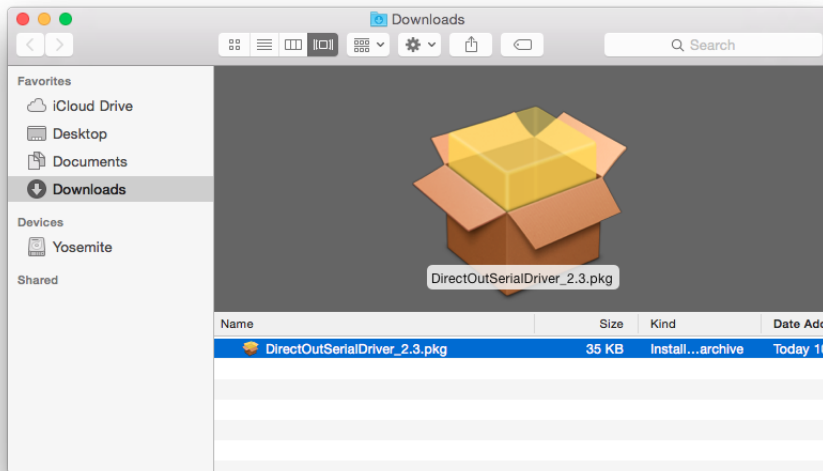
Downloads

Search

Favorites
iCloud Drive
Desktop
Documents
Downloads

Devices
Yosemite

Shared

DirectOutSerialDriver_2.3.pkg

| Name | Size | Kind | Date Add |
|---|---|---|---|
| DirectOutSerialDriver_2.3.pkg | 35 KB | Install…archive | Today 1 |